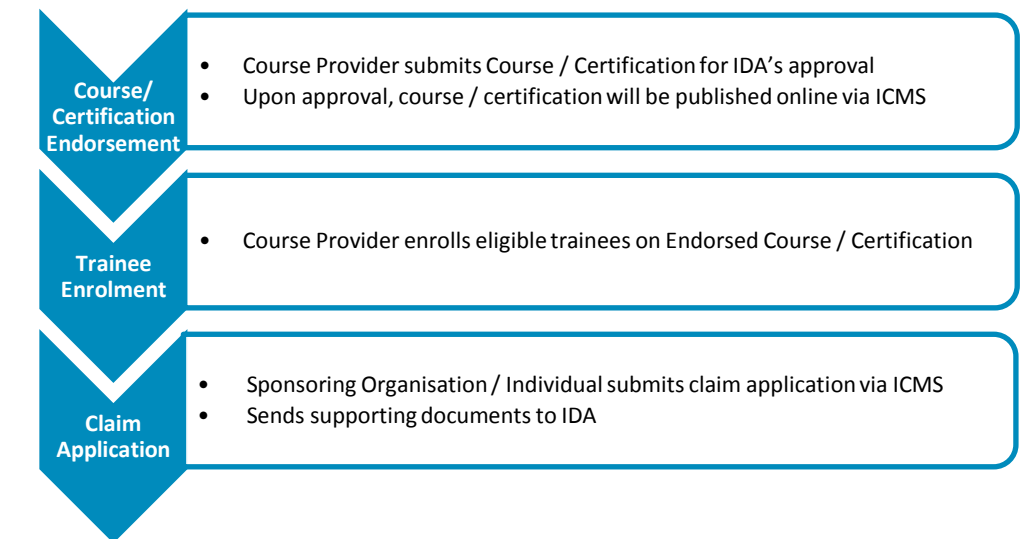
Course/ Certification Endorsement

• Course Provider submits Course / Certification for IDA's approval
• Upon approval, course / certification will be published online via ICMS

Trainee Enrolment

• Course Provider enrolls eligible trainees on Endorsed Course / Certification

Claim Application

• Sponsoring Organisation / Individual submits claim application via ICMS
• Sends supporting documents to IDA